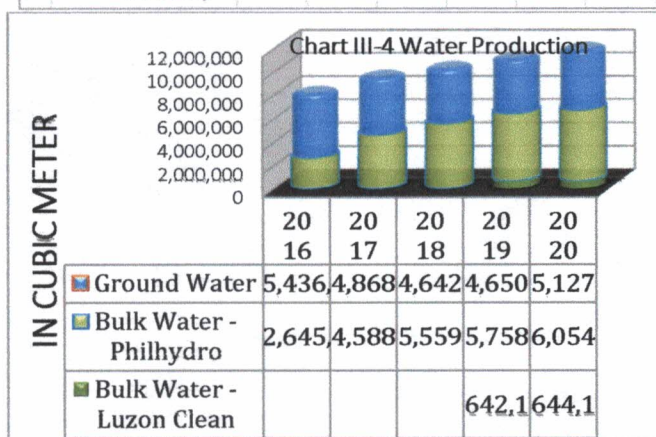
Chart III-4 Water Production

12,000,000
10,000,000
8,000,000
6,000,000
4,000,000
2,000,000
0

IN CUBIC METER

| | 2016 | 2017 | 2018 | 2019 | 2020 |
|---|---|---|---|---|---|
| Ground Water | 5,436, | 4,868 | 4,642 | 4,650 | 5,127 |
| Bulk Water - Philhydro | 2,645, | 4,588 | 5,559 | 5,758 | 6,054 |
| Bulk Water - Luzon Clean | | | | 642,1 | 644,1 |